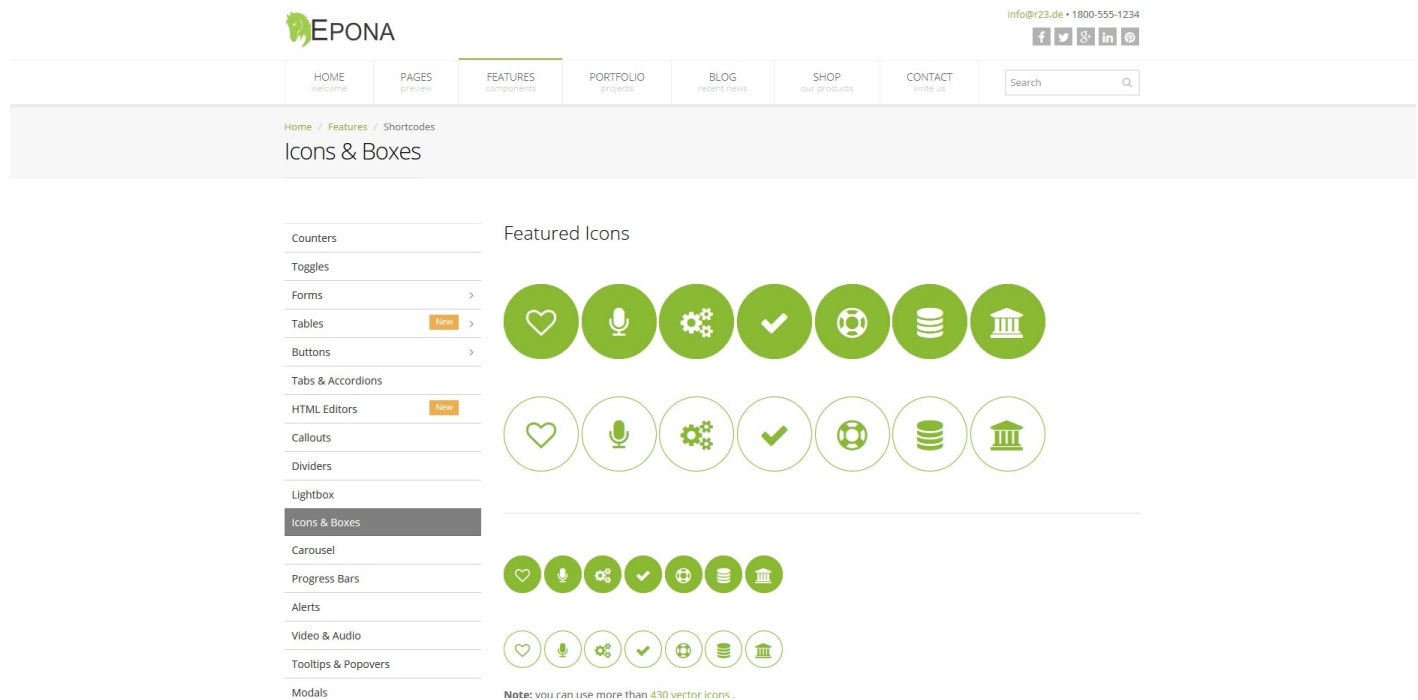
EPONA

info@r23.de • 1800-555-1234

HOME
welcome

PAGES
preview

FEATURES
components

PORTFOLIO
projects

BLOG
recent news

SHOP
our products

CONTACT
write us

Search

Home / Features / Shortcodes

Icons & Boxes

Counters
Toggles
Forms
Tables New
Buttons
Tabs & Accordions
HTML Editors New
Callouts
Dividers
Lightbox
Icons & Boxes
Carousel
Progress Bars
Alerts
Video & Audio
Tooltips & Popovers
Modals

Featured Icons

Note: you can use more than 430 vector icons .